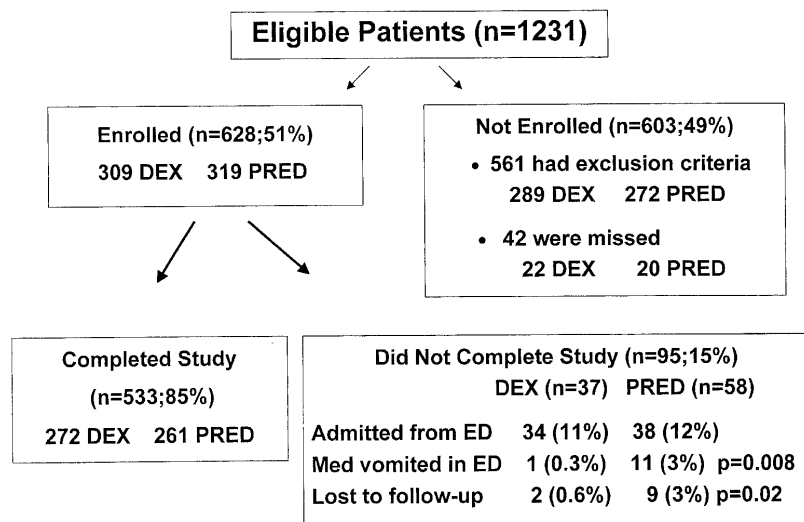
Eligible Patients (n=1231)

Enrolled (n=628;51%)
309 DEX 319 PRED

Not Enrolled (n=603;49%)
• 561 had exclusion criteria
289 DEX 272 PRED
• 42 were missed
22 DEX 20 PRED

Completed Study
(n=533;85%)
272 DEX 261 PRED

Did Not Complete Study (n=95;15%)

| | DEX (n=37) | PRED (n=58) | |
|---|---|---|---|
| Admitted from ED | 34 (11%) | 38 (12%) | |
| Med vomited in ED | 1 (0.3%) | 11 (3%) | p=0.008 |
| Lost to follow-up | 2 (0.6%) | 9 (3%) | p=0.02 |